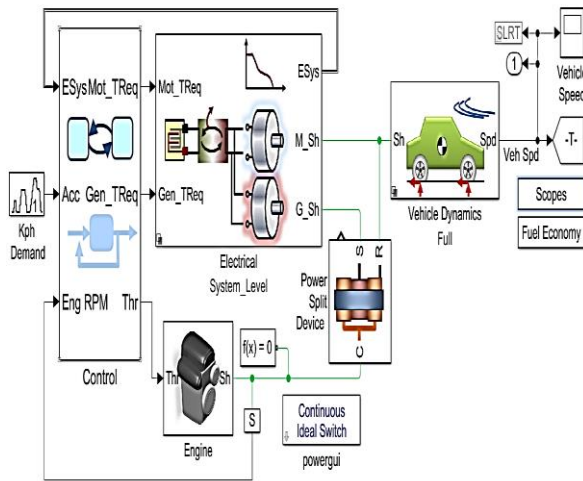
ESys
Mot_TReq
Acc
Gen_TReq
Eng RPM
Thr
Control
Kph Demand
Mot_TReq
Gen_TReq
ESys
M_Sh
G_Sh
Electrical System_Level
Power Split Device
S
R
C
f(x) = 0
Thr
Sh
Engine
S
Continuous Ideal Switch
powergui
Sh
Spd
Vehicle Dynamics Full
Veh Spd
SLRT
1
Vehicle Speed
-T-
Scopes
Fuel Economy